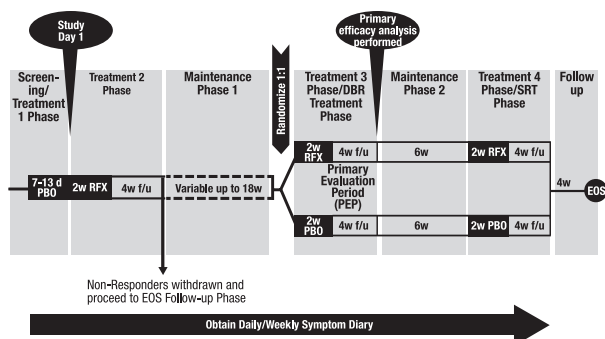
Study Day 1

Primary efficacy analysis performed

Screening/ Treatment 1 Phase

Treatment 2 Phase

Maintenance Phase 1

Randomize 1:1

Treatment 3 Phase/DBR Treatment Phase

Maintenance Phase 2

Treatment 4 Phase/SRT Phase

Follow up

7-13 d PBO

2w RFX

4w f/u

Variable up to 18w

2w RFX

4w f/u

6w

2w RFX

4w f/u

Primary Evaluation Period (PEP)

4w

EOS

2w PBO

4w f/u

6w

2w PBO

4w f/u

Non-Responders withdrawn and proceed to EOS Follow-up Phase

Obtain Daily/Weekly Symptom Diary